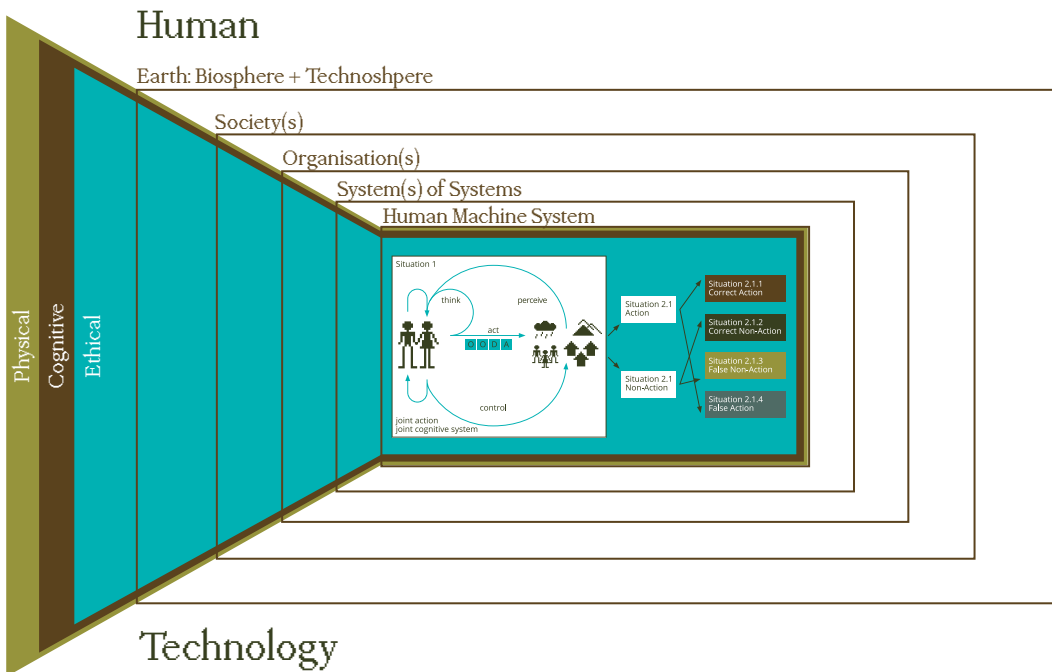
Human

Earth: Biosphere + Technoshpere

Society(s)

Organisation(s)

System(s) of Systems

Human Machine System

Physical

Cognitive

Ethical

Situation 1

think

perceive

act

O O D A

control

joint action
joint cognitive system

Situation 2.1
Action

Situation 2.1
Non-Action

Situation 2.1.1
Correct Action

Situation 2.1.2
Correct Non-Action

Situation 2.1.3
False Non-Action

Situation 2.1.4
False Action

Technology